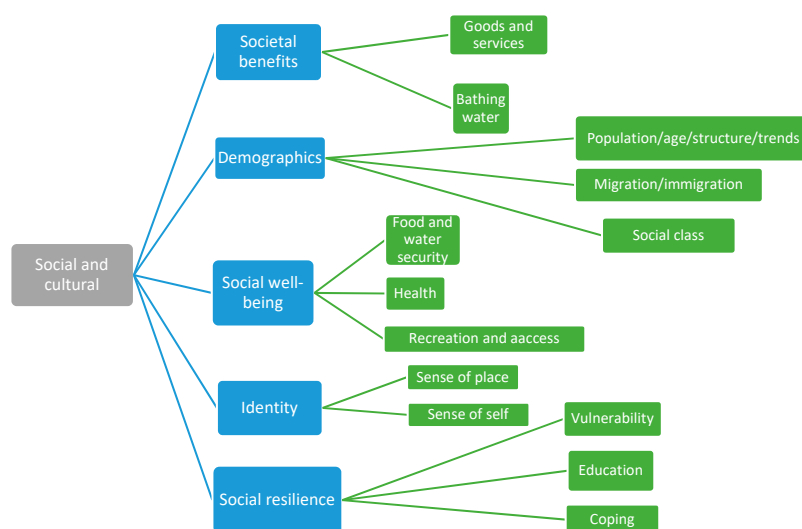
Social and cultural

Societal benefits

Goods and services

Bathing water

Demographics

Population/age/structure/trends

Migration/immigration

Social class

Social well-being

Food and water security

Health

Recreation and aaccess

Identity

Sense of place

Sense of self

Social resilience

Vulnerability

Education

Coping